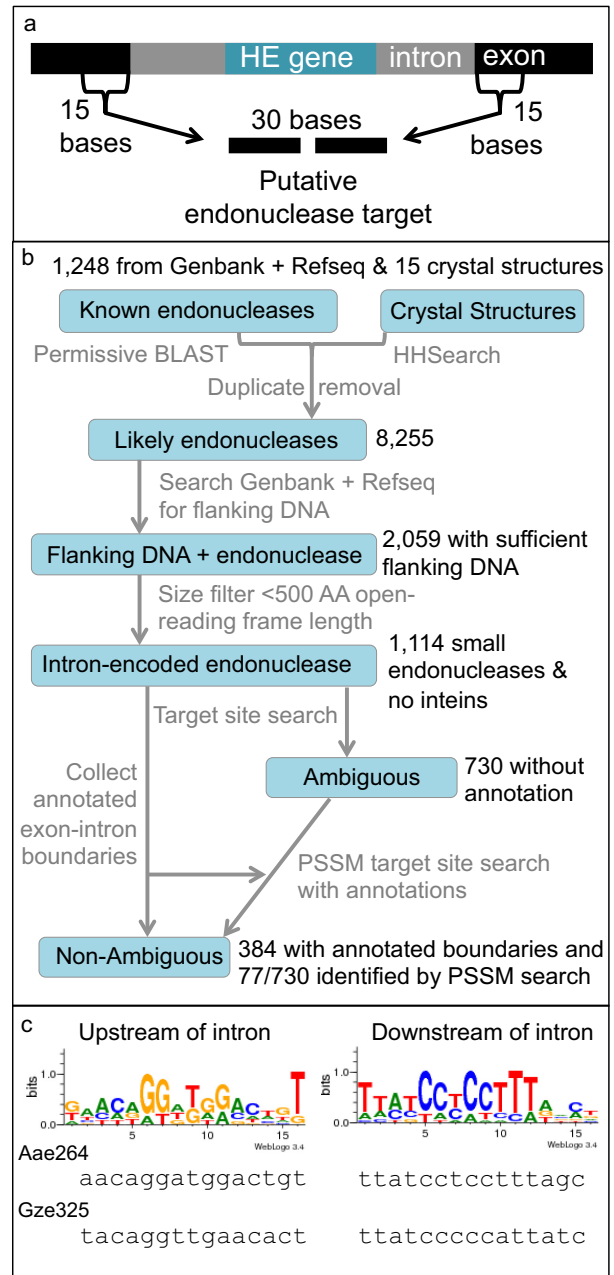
a

HE gene intron exon

15 bases

30 bases

15 bases

Putative endonuclease target

b

1,248 from Genbank + Refseq & 15 crystal structures

Known endonucleases

Crystal Structures

Permissive BLAST

HHSearch

Duplicate removal

Likely endonucleases

8,255

Search Genbank + Refseq for flanking DNA

Flanking DNA + endonuclease

2,059 with sufficient flanking DNA

Size filter <500 AA open-reading frame length

Intron-encoded endonuclease

1,114 small endonucleases & no inteins

Target site search

Collect annotated exon-intron boundaries

Ambiguous

730 without annotation

PSSM target site search with annotations

Non-Ambiguous

384 with annotated boundaries and 77/730 identified by PSSM search

c

Upstream of intron

Downstream of intron

bits 1.0 0.0 5 10 15 WebLogo 3.4

bits 1.0 0.0 5 10 15 WebLogo 3.4

Aae264

aacaggatggactgt ttatcctcctttagc

Gze325

tacaggttgaacact ttatcccccattatc